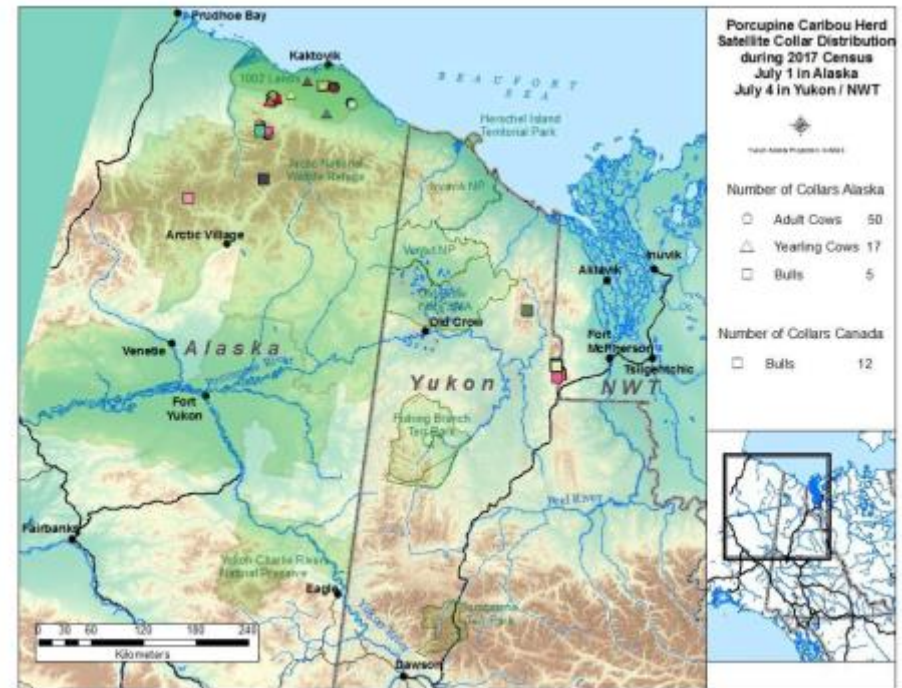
Porcupine Caribou Herd Satellite Collar Distribution during 2017 Census
July 1 in Alaska
July 4 in Yukon / NWT

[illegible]

Number of Collars Alaska
Adult Cows 50
Yearling Cows 17
Bulls 5

Number of Collars Canada
Bulls 12

Prudhoe Bay
Kaktovik
1002 Lands
BEAUFORT SEA
Herschel Island Territorial Park
Arctic National Wildlife Refuge
Ivvavik NP
Arctic Village
Vuntut NP
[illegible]
Old Crow
Aklavik
Inuvik
Fort McPherson
Tsiigehtchic
Venetie
Alaska
Yukon
NWT
Fort Yukon
Fishing Branch Ter. Park
Peel River
Fairbanks
Yukon-Charley Rivers National Preserve
Eagle
Yukon River
Tombstone Ter. Park
Dawson
0 30 60 120 180 240
Kilometers